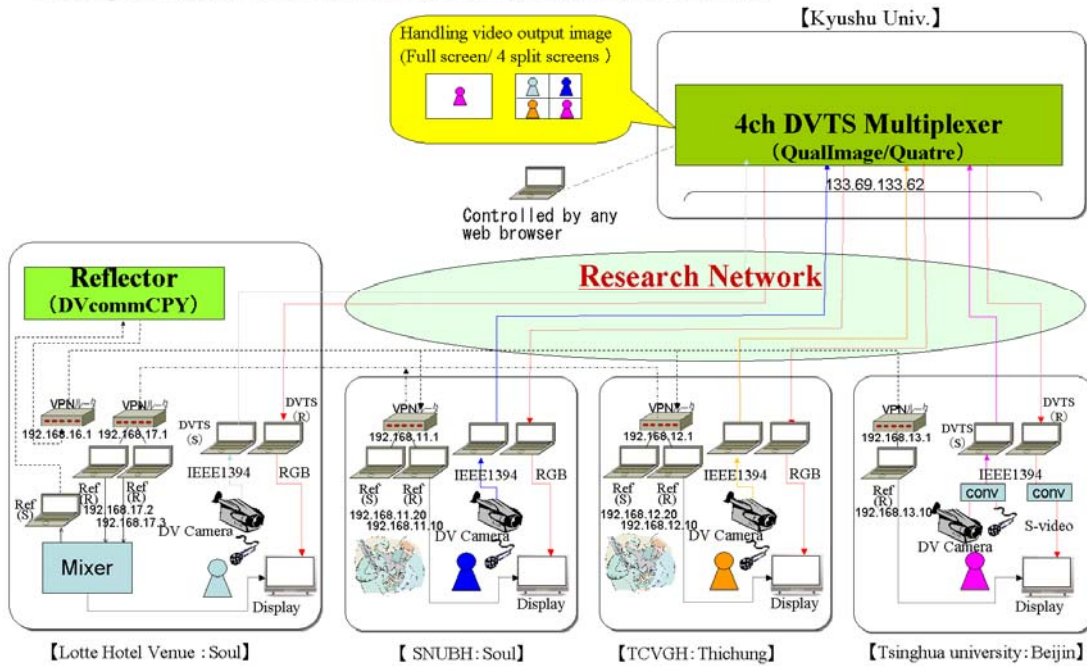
【Kyushu Univ.】

Handling video output image (Full screen/ 4 split screens )

4ch DVTS Multiplexer (QualImage/Quatre)

133.69.133.62

Controlled by any web browser

Reflector (DVcommCPY)

Research Network

VPNルータ 192.168.16.1
VPNルータ 192.168.17.1
DVTS (S)
DVTS (R)
IEEE1394
RGB
Ref (S)
Ref (R) 192.168.17.2
Ref (R) 192.168.17.3
DV Camera
Mixer
Display

VPNルータ 192.168.11.1
IEEE1394
RGB
Ref (S) 192.168.11.20
Ref (R) 192.168.11.10
DV Camera
Display

VPNルータ 192.168.12.1
IEEE1394
RGB
Ref (S) 192.168.12.20
Ref (R) 192.168.12.10
DV Camera
Display

VPNルータ 192.168.13.1
DVTS (S)
DVTS (R)
IEEE1394
Ref (R) 192.168.13.10
conv
conv
S-video
DV Camera
Display

【Lotte Hotel Venue : Soul】
【 SNUBH : Soul】
【TCVGH : Thichung】
【Tsinghua university : Beijin】